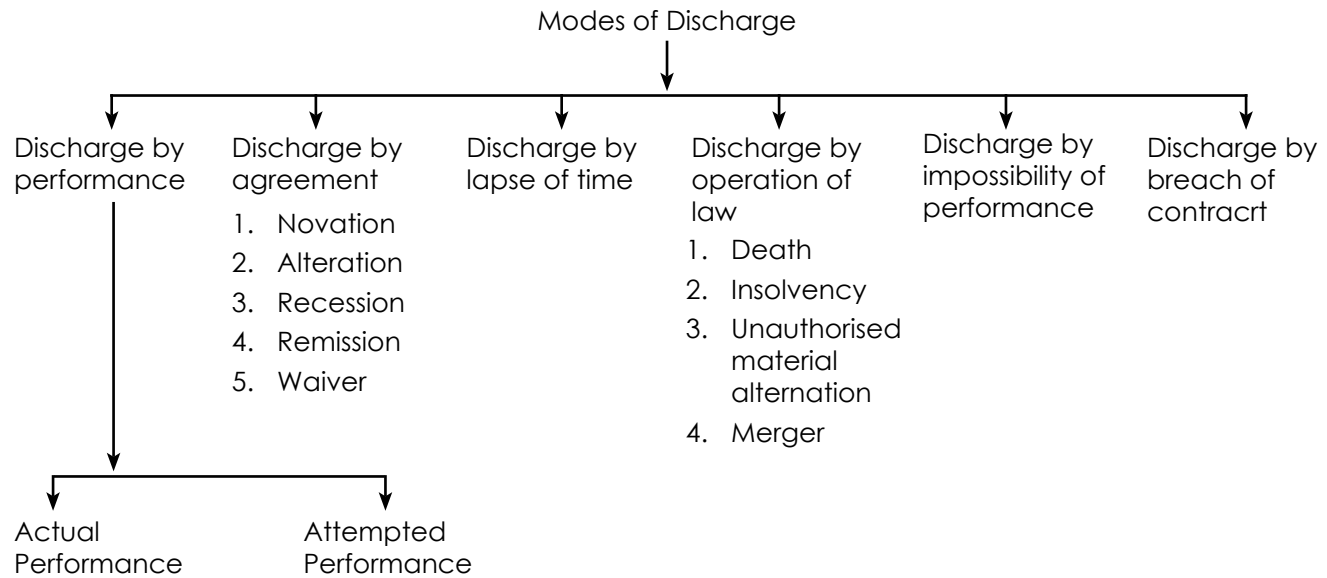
Modes of Discharge

Discharge by performance

Discharge by agreement
1. Novation
2. Alteration
3. Recession
4. Remission
5. Waiver

Discharge by lapse of time

Discharge by operation of law
1. Death
2. Insolvency
3. Unauthorised material alternation
4. Merger

Discharge by impossibility of performance

Discharge by breach of contracrt

Actual Performance

Attempted Performance